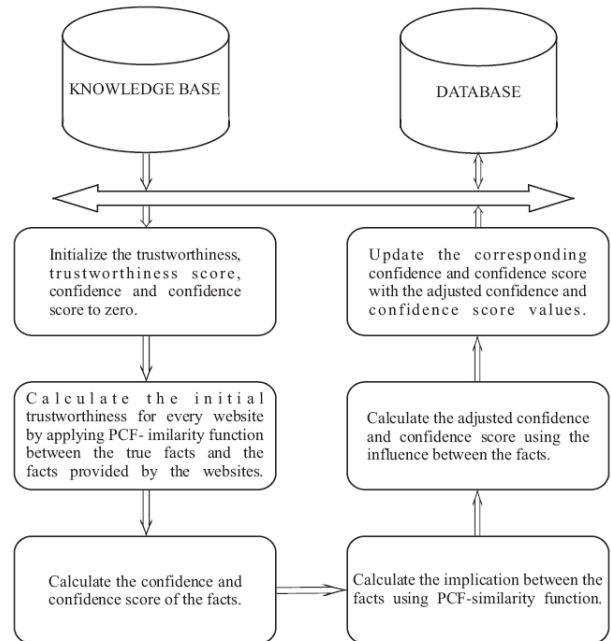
KNOWLEDGE BASE

DATABASE

Initialize the trustworthiness, trustworthiness score, confidence and confidence score to zero.

Calculate the initial trustworthiness for every website by applying PCF- imilarity function between the true facts and the facts provided by the websites.

Calculate the confidence and confidence score of the facts.

Calculate the implication between the facts using PCF-similarity function.

Calculate the adjusted confidence and confidence score using the influence between the facts.

Update the corresponding confidence and confidence score with the adjusted confidence and confidence score values.